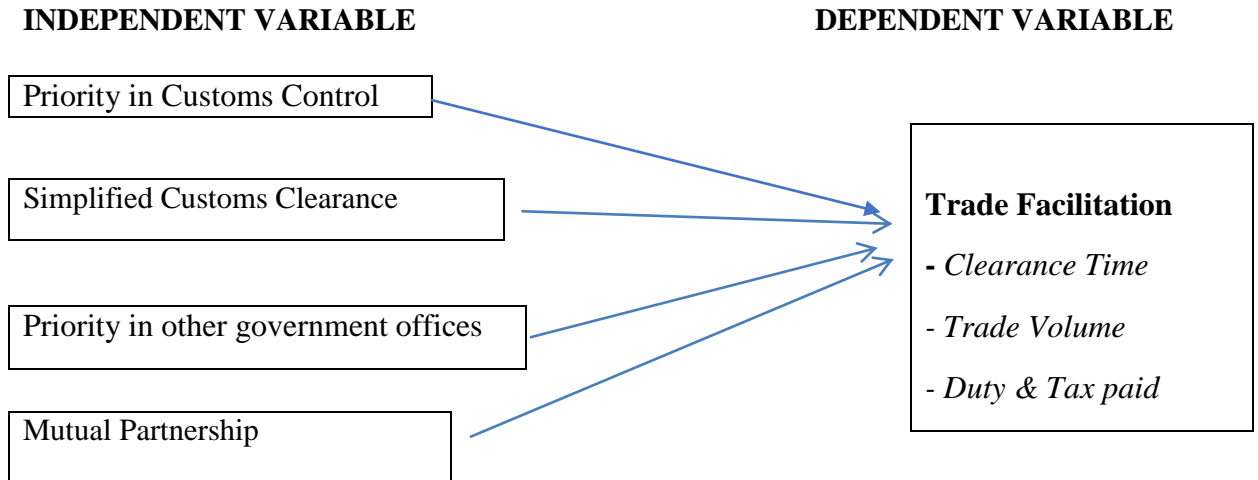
INDEPENDENT VARIABLE

DEPENDENT VARIABLE

Priority in Customs Control

Simplified Customs Clearance

Priority in other government offices

Mutual Partnership

Trade Facilitation

- Clearance Time

- Trade Volume

- Duty & Tax paid